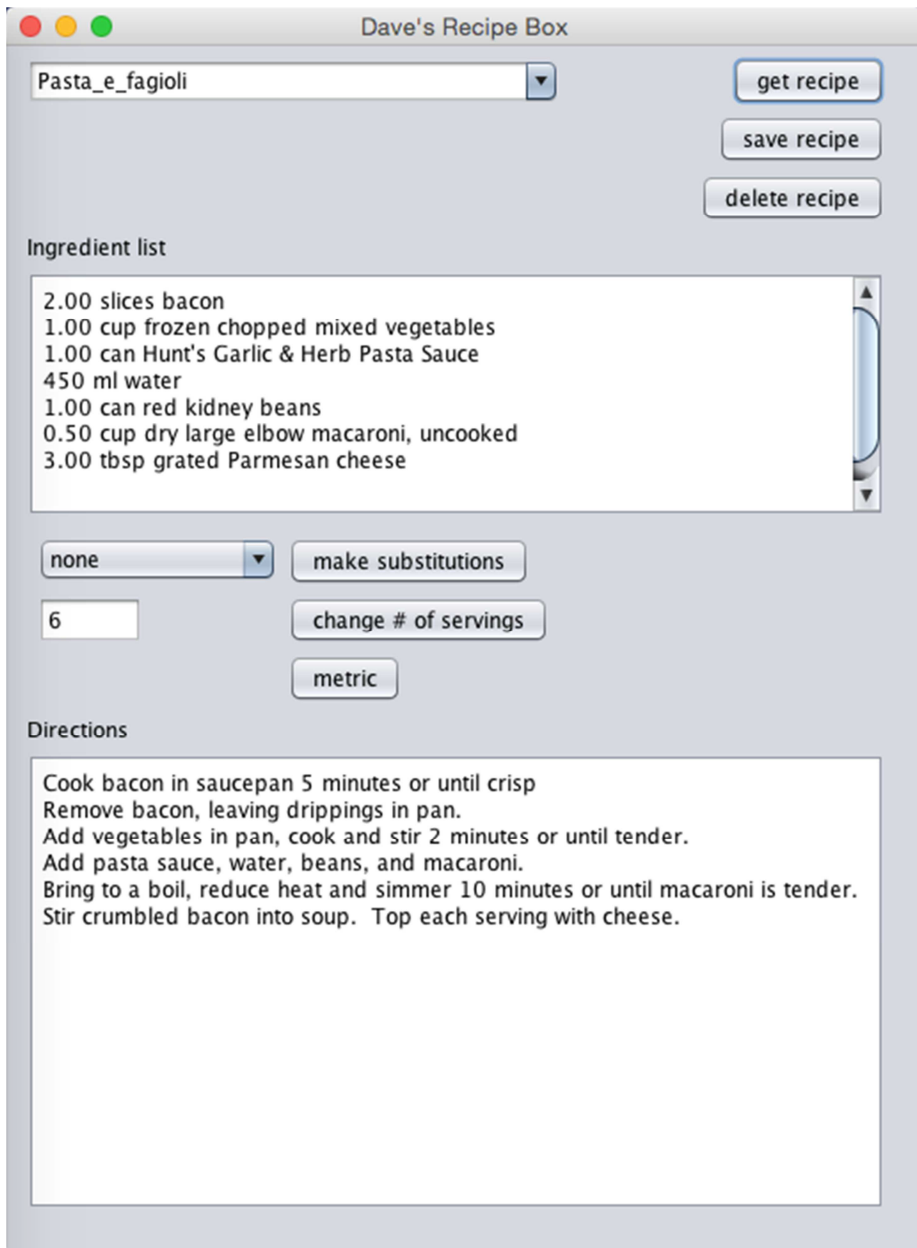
Dave's Recipe Box

Pasta_e_fagioli

get recipe

save recipe

delete recipe

Ingredient list

2.00 slices bacon
1.00 cup frozen chopped mixed vegetables
1.00 can Hunt's Garlic & Herb Pasta Sauce
450 ml water
1.00 can red kidney beans
0.50 cup dry large elbow macaroni, uncooked
3.00 tbsp grated Parmesan cheese

none

make substitutions

6

change # of servings

metric

Directions

Cook bacon in saucepan 5 minutes or until crisp
Remove bacon, leaving drippings in pan.
Add vegetables in pan, cook and stir 2 minutes or until tender.
Add pasta sauce, water, beans, and macaroni.
Bring to a boil, reduce heat and simmer 10 minutes or until macaroni is tender.
Stir crumbled bacon into soup. Top each serving with cheese.